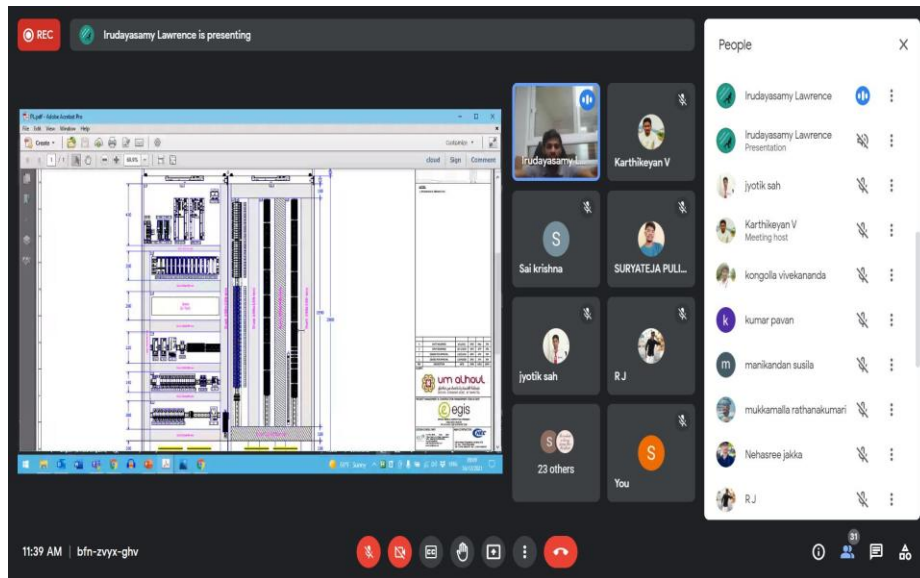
REC

Irudayasamy Lawrence is presenting

FL.pdf - Adobe Acrobat Pro

File Edit View Window Help

Create

Customize

1 / 1

68.5%

Sign Comment

um alhoul

egis

Irudayasamy L...

Karthikeyan V

S

Sai krishna

SURYATEJA PULI...

jyotik sah

R J

23 others

S

You

People

Irudayasamy Lawrence

Irudayasamy Lawrence
Presentation

jyotik sah

Karthikeyan V
Meeting host

kongolla vivekananda

k

kumar pavan

m

manikandan susila

mukkamalla rathanakumari

Nehasree jakka

RJ

11:39 AM | bfn-zvyx-ghv

31